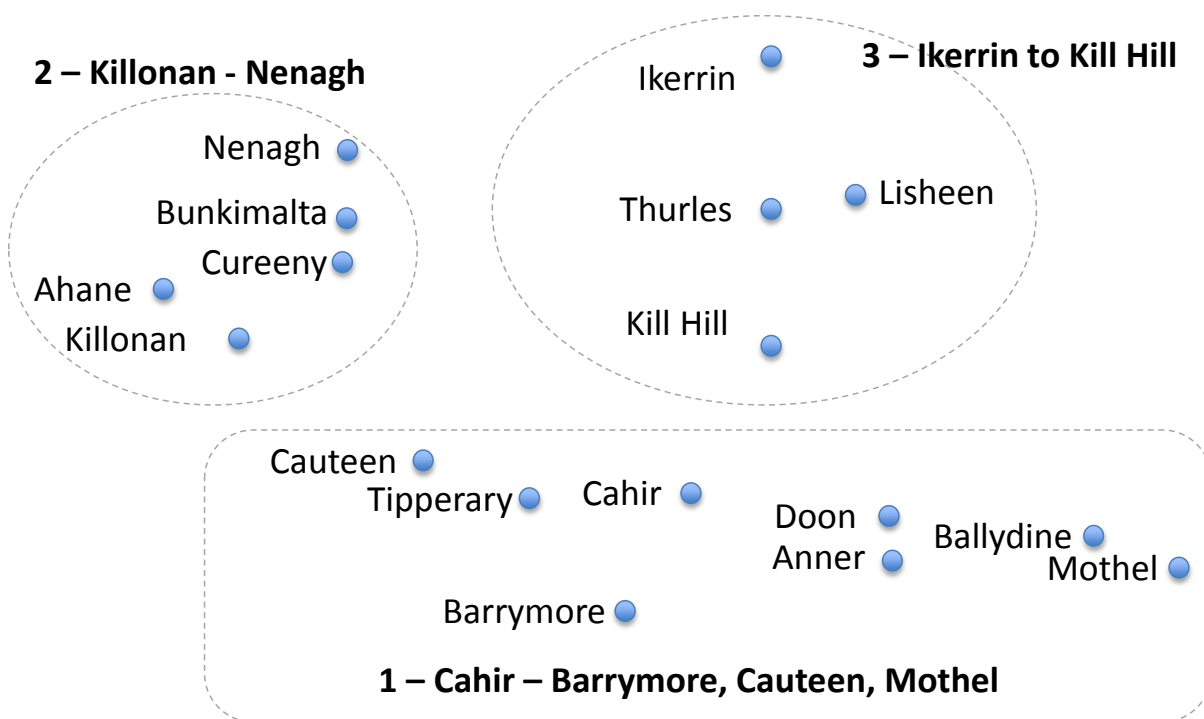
2 – Killonan - Nenagh

Nenagh
Bunkimalta
Cureeny
Ahane
Killonan

Ikerrin

3 – Ikerrin to Kill Hill

Thurles
Lisheen
Kill Hill

Cauteen
Tipperary
Cahir
Doon
Ballydine
Anner
Mothel
Barrymore

1 – Cahir – Barrymore, Cauteen, Mothel